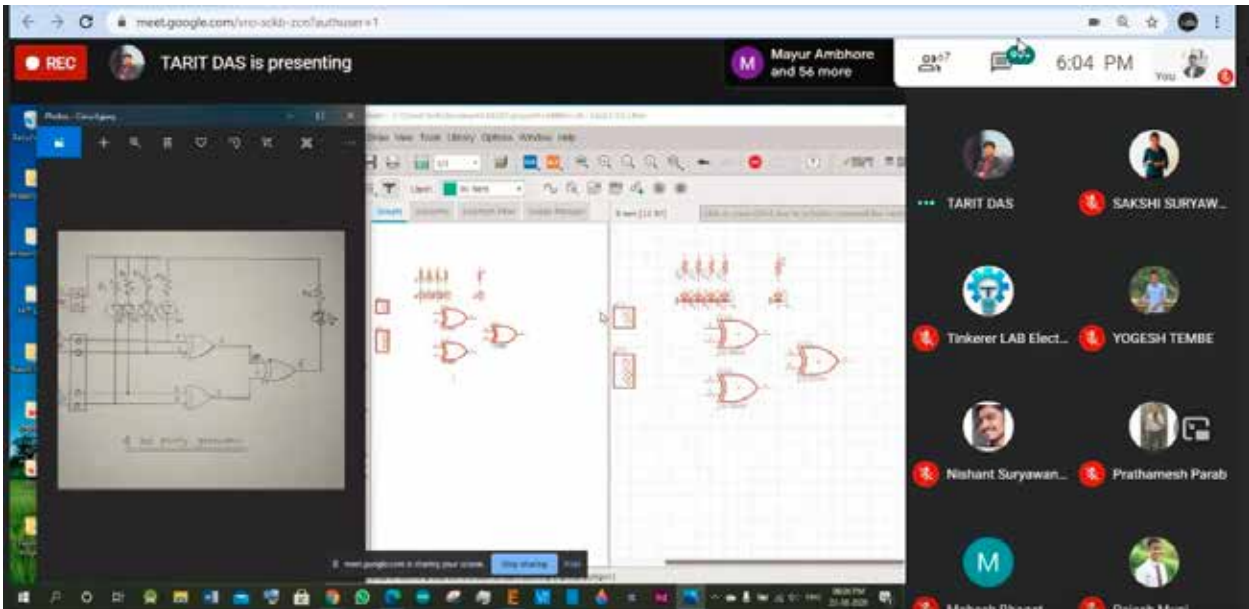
meet.google.com/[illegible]?authuser=1

REC

TARIT DAS is presenting

M

Mayur Ambhore and 56 more

57

6:04 PM

You

TARIT DAS

SAKSHI SURYAW...

Tinkerer LAB Elect...

YOGESH TEMBE

Nishant Suryawan...

Prathamesh Parab

M

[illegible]

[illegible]

Photos - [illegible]

Draw View Tools Library Options Window Help

Layer: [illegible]

Stop sharing

Hide